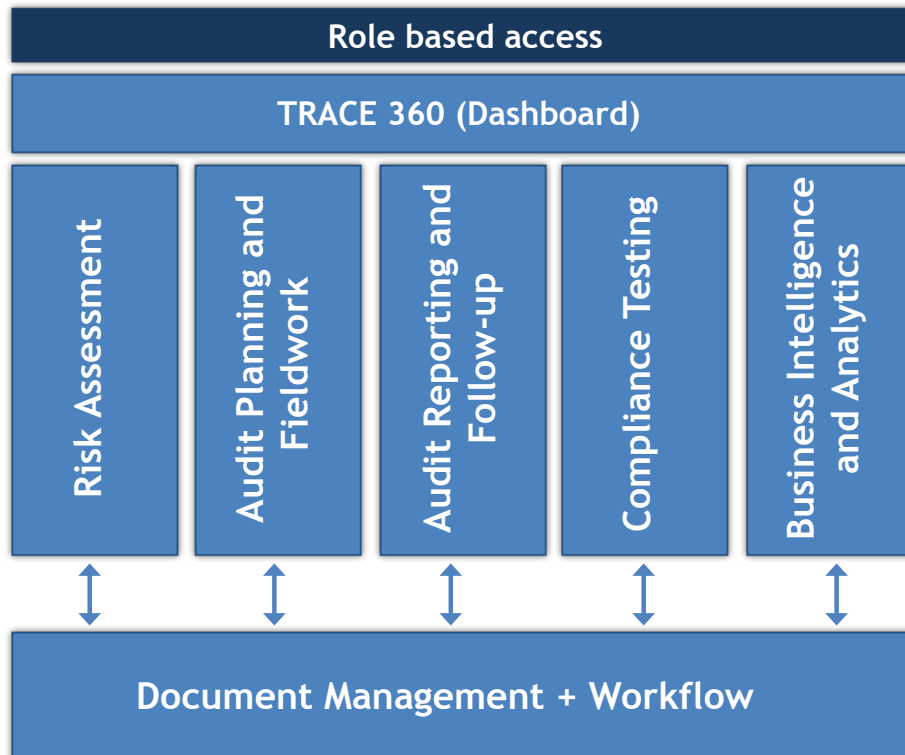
Role based access

TRACE 360 (Dashboard)

Risk Assessment

Audit Planning and Fieldwork

Audit Reporting and Follow-up

Compliance Testing

Business Intelligence and Analytics

Document Management + Workflow